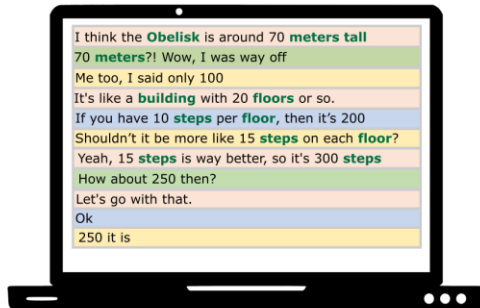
I think the Obelisk is around 70 meters tall

70 meters?! Wow, I was way off

Me too, I said only 100

It's like a building with 20 floors or so.

If you have 10 steps per floor, then it's 200

Shouldn't it be more like 15 steps on each floor?

Yeah, 15 steps is way better, so it's 300 steps

How about 250 then?

Let's go with that.

Ok

250 it is